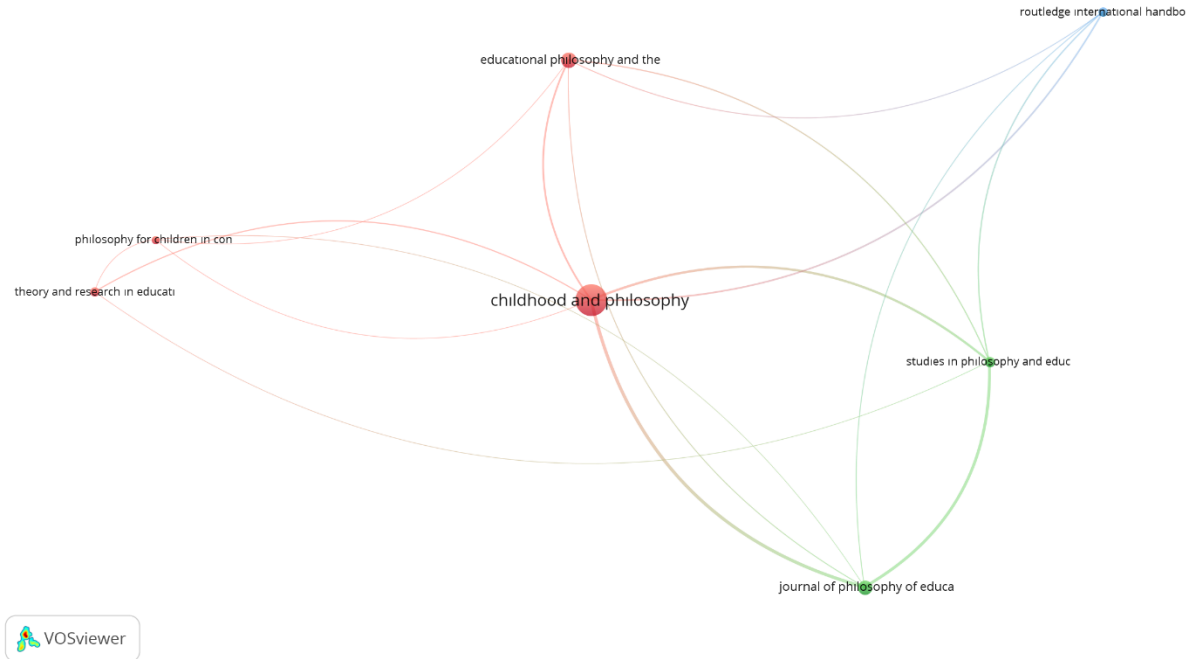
routledge international handbo

educational philosophy and the

philosophy for children in con

theory and research in educati

childhood and philosophy

studies in philosophy and educ

journal of philosophy of educa

VOSviewer